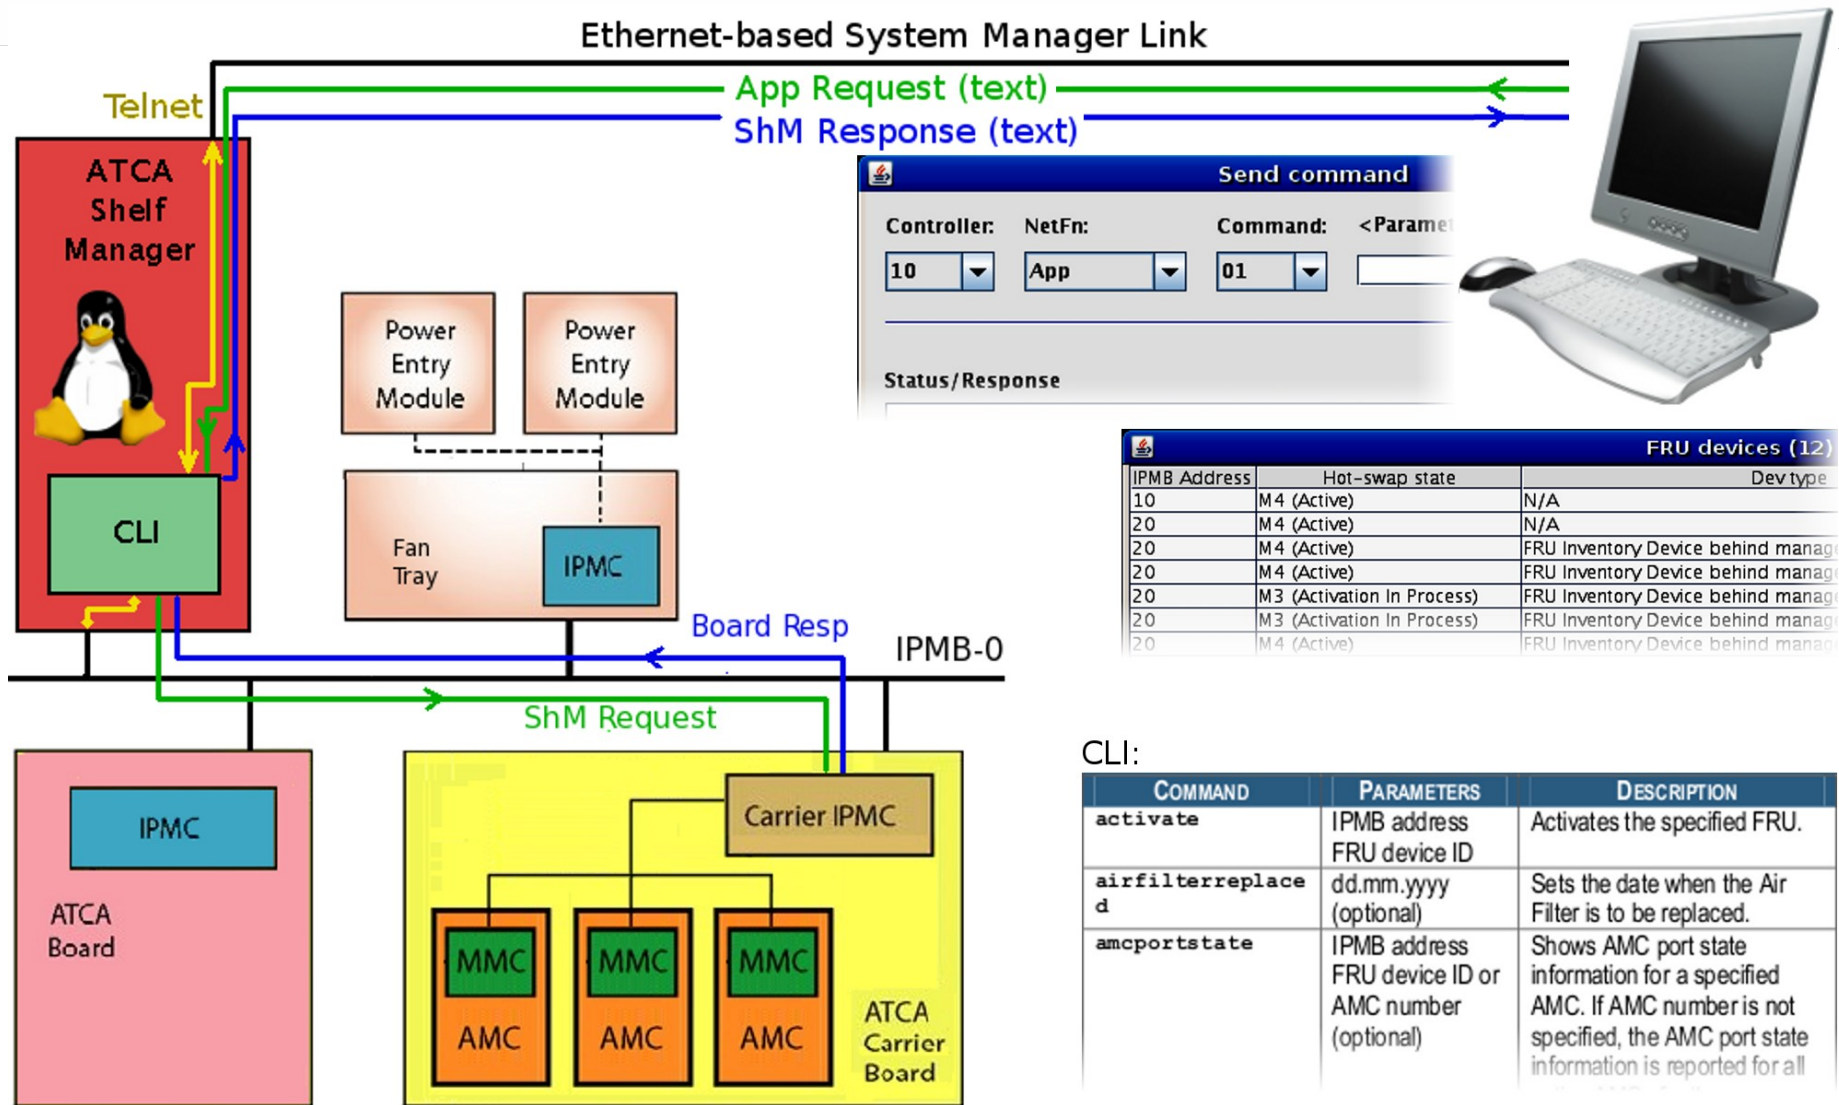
Ethernet-based System Manager Link

Telnet

App Request (text)

ShM Response (text)

ATCA Shelf Manager

CLI

Power Entry Module

Power Entry Module

Fan Tray

IPMC

Send command

Controller:

NetFn:

Command:

<Paramet

10

App

01

Status/Response

FRU devices (12)

| IPMB Address | Hot-swap state | Dev type |
|---|---|---|
| 10 | M4 (Active) | N/A |
| 20 | M4 (Active) | N/A |
| 20 | M4 (Active) | FRU Inventory Device behind manag |
| 20 | M4 (Active) | FRU Inventory Device behind manag |
| 20 | M3 (Activation In Process) | FRU Inventory Device behind manag |
| 20 | M3 (Activation In Process) | FRU Inventory Device behind manag |
| 20 | M4 (Active) | FRU Inventory Device behind manag |

Board Resp

IPMB-0

ShM Request

IPMC

ATCA Board

Carrier IPMC

MMC

AMC

MMC

AMC

MMC

AMC

ATCA Carrier Board

CLI:

| Command | Parameters | Description |
|---|---|---|
| activate | IPMB address FRU device ID | Activates the specified FRU. |
| airfilterreplaced | dd.mm.yyyy (optional) | Sets the date when the Air Filter is to be replaced. |
| amcportstate | IPMB address FRU device ID or AMC number (optional) | Shows AMC port state information for a specified AMC. If AMC number is not specified, the AMC port state information is reported for all |